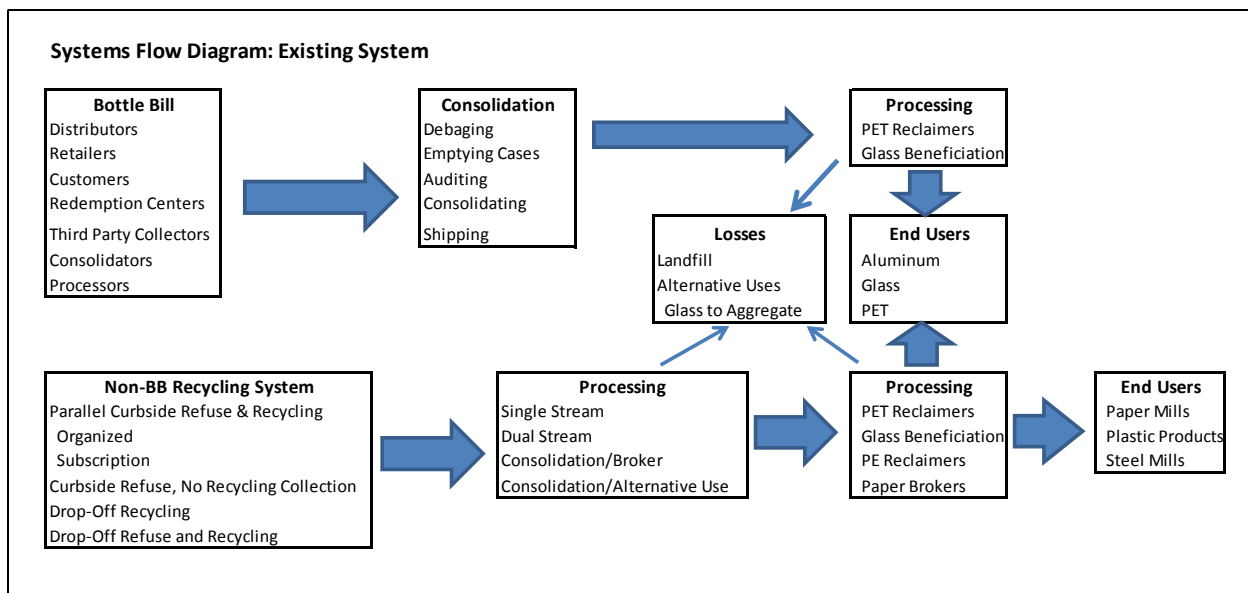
Systems Flow Diagram: Existing System

Bottle Bill
Distributors
Retailers
Customers
Redemption Centers
Third Party Collectors
Consolidators
Processors

Consolidation
Debaging
Emptying Cases
Auditing
Consolidating
Shipping

Processing
PET Reclaimers
Glass Beneficiation

Losses
Landfill
Alternative Uses
Glass to Aggregate

End Users
Aluminum
Glass
PET

Non-BB Recycling System
Parallel Curbside Refuse & Recycling
Organized
Subscription
Curbside Refuse, No Recycling Collection
Drop-Off Recycling
Drop-Off Refuse and Recycling

Processing
Single Stream
Dual Stream
Consolidation/Broker
Consolidation/Alternative Use

Processing
PET Reclaimers
Glass Beneficiation
PE Reclaimers
Paper Brokers

End Users
Paper Mills
Plastic Products
Steel Mills